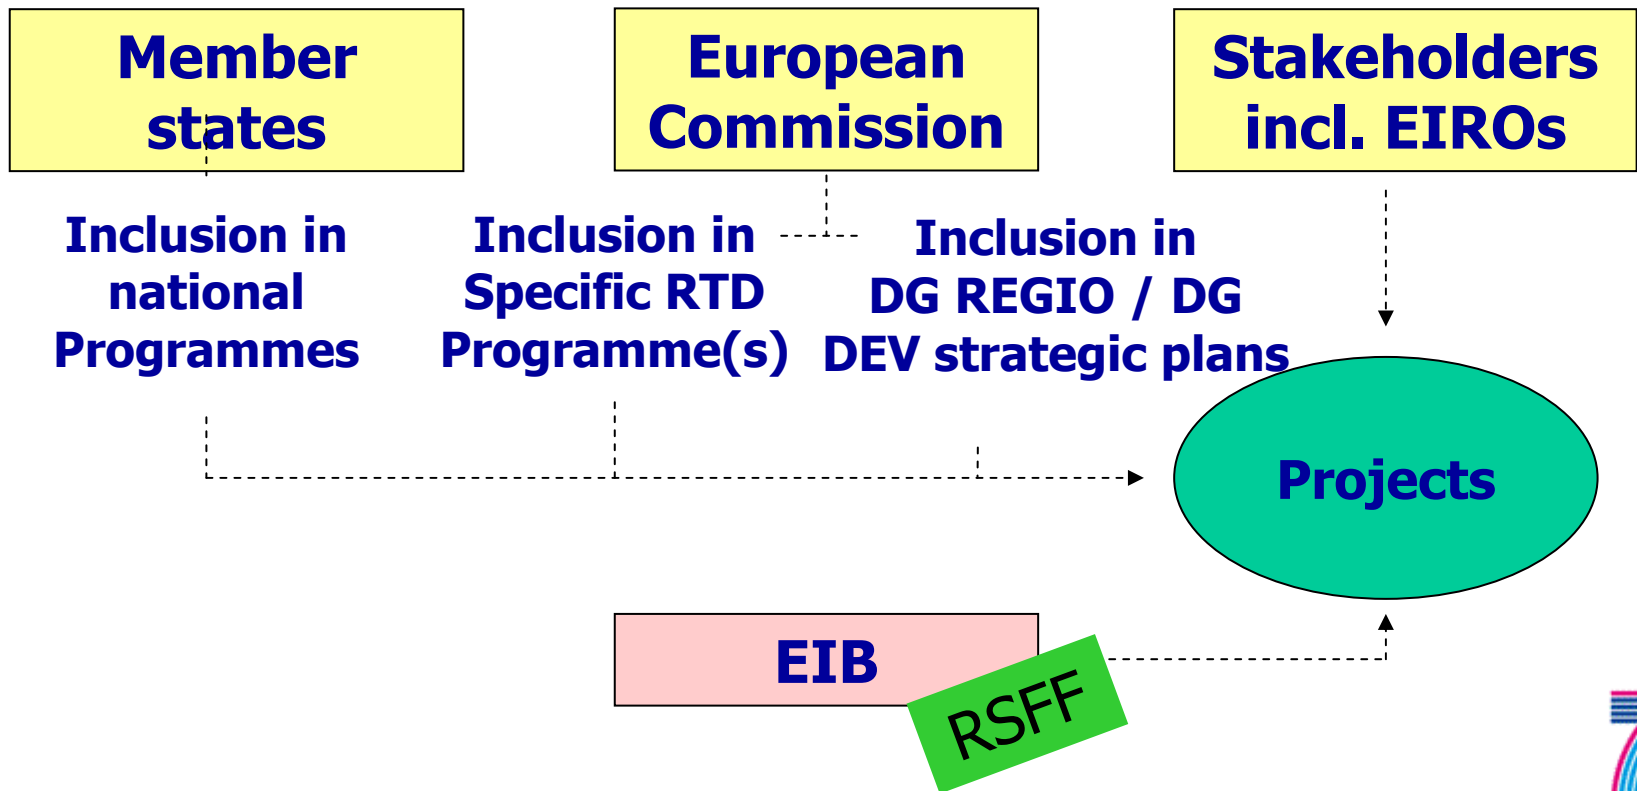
Member states

European Commission

Stakeholders incl. EIROs

Inclusion in national Programmes

Inclusion in Specific RTD Programme(s)

Inclusion in DG REGIO / DG DEV strategic plans

Projects

EIB

RSFF